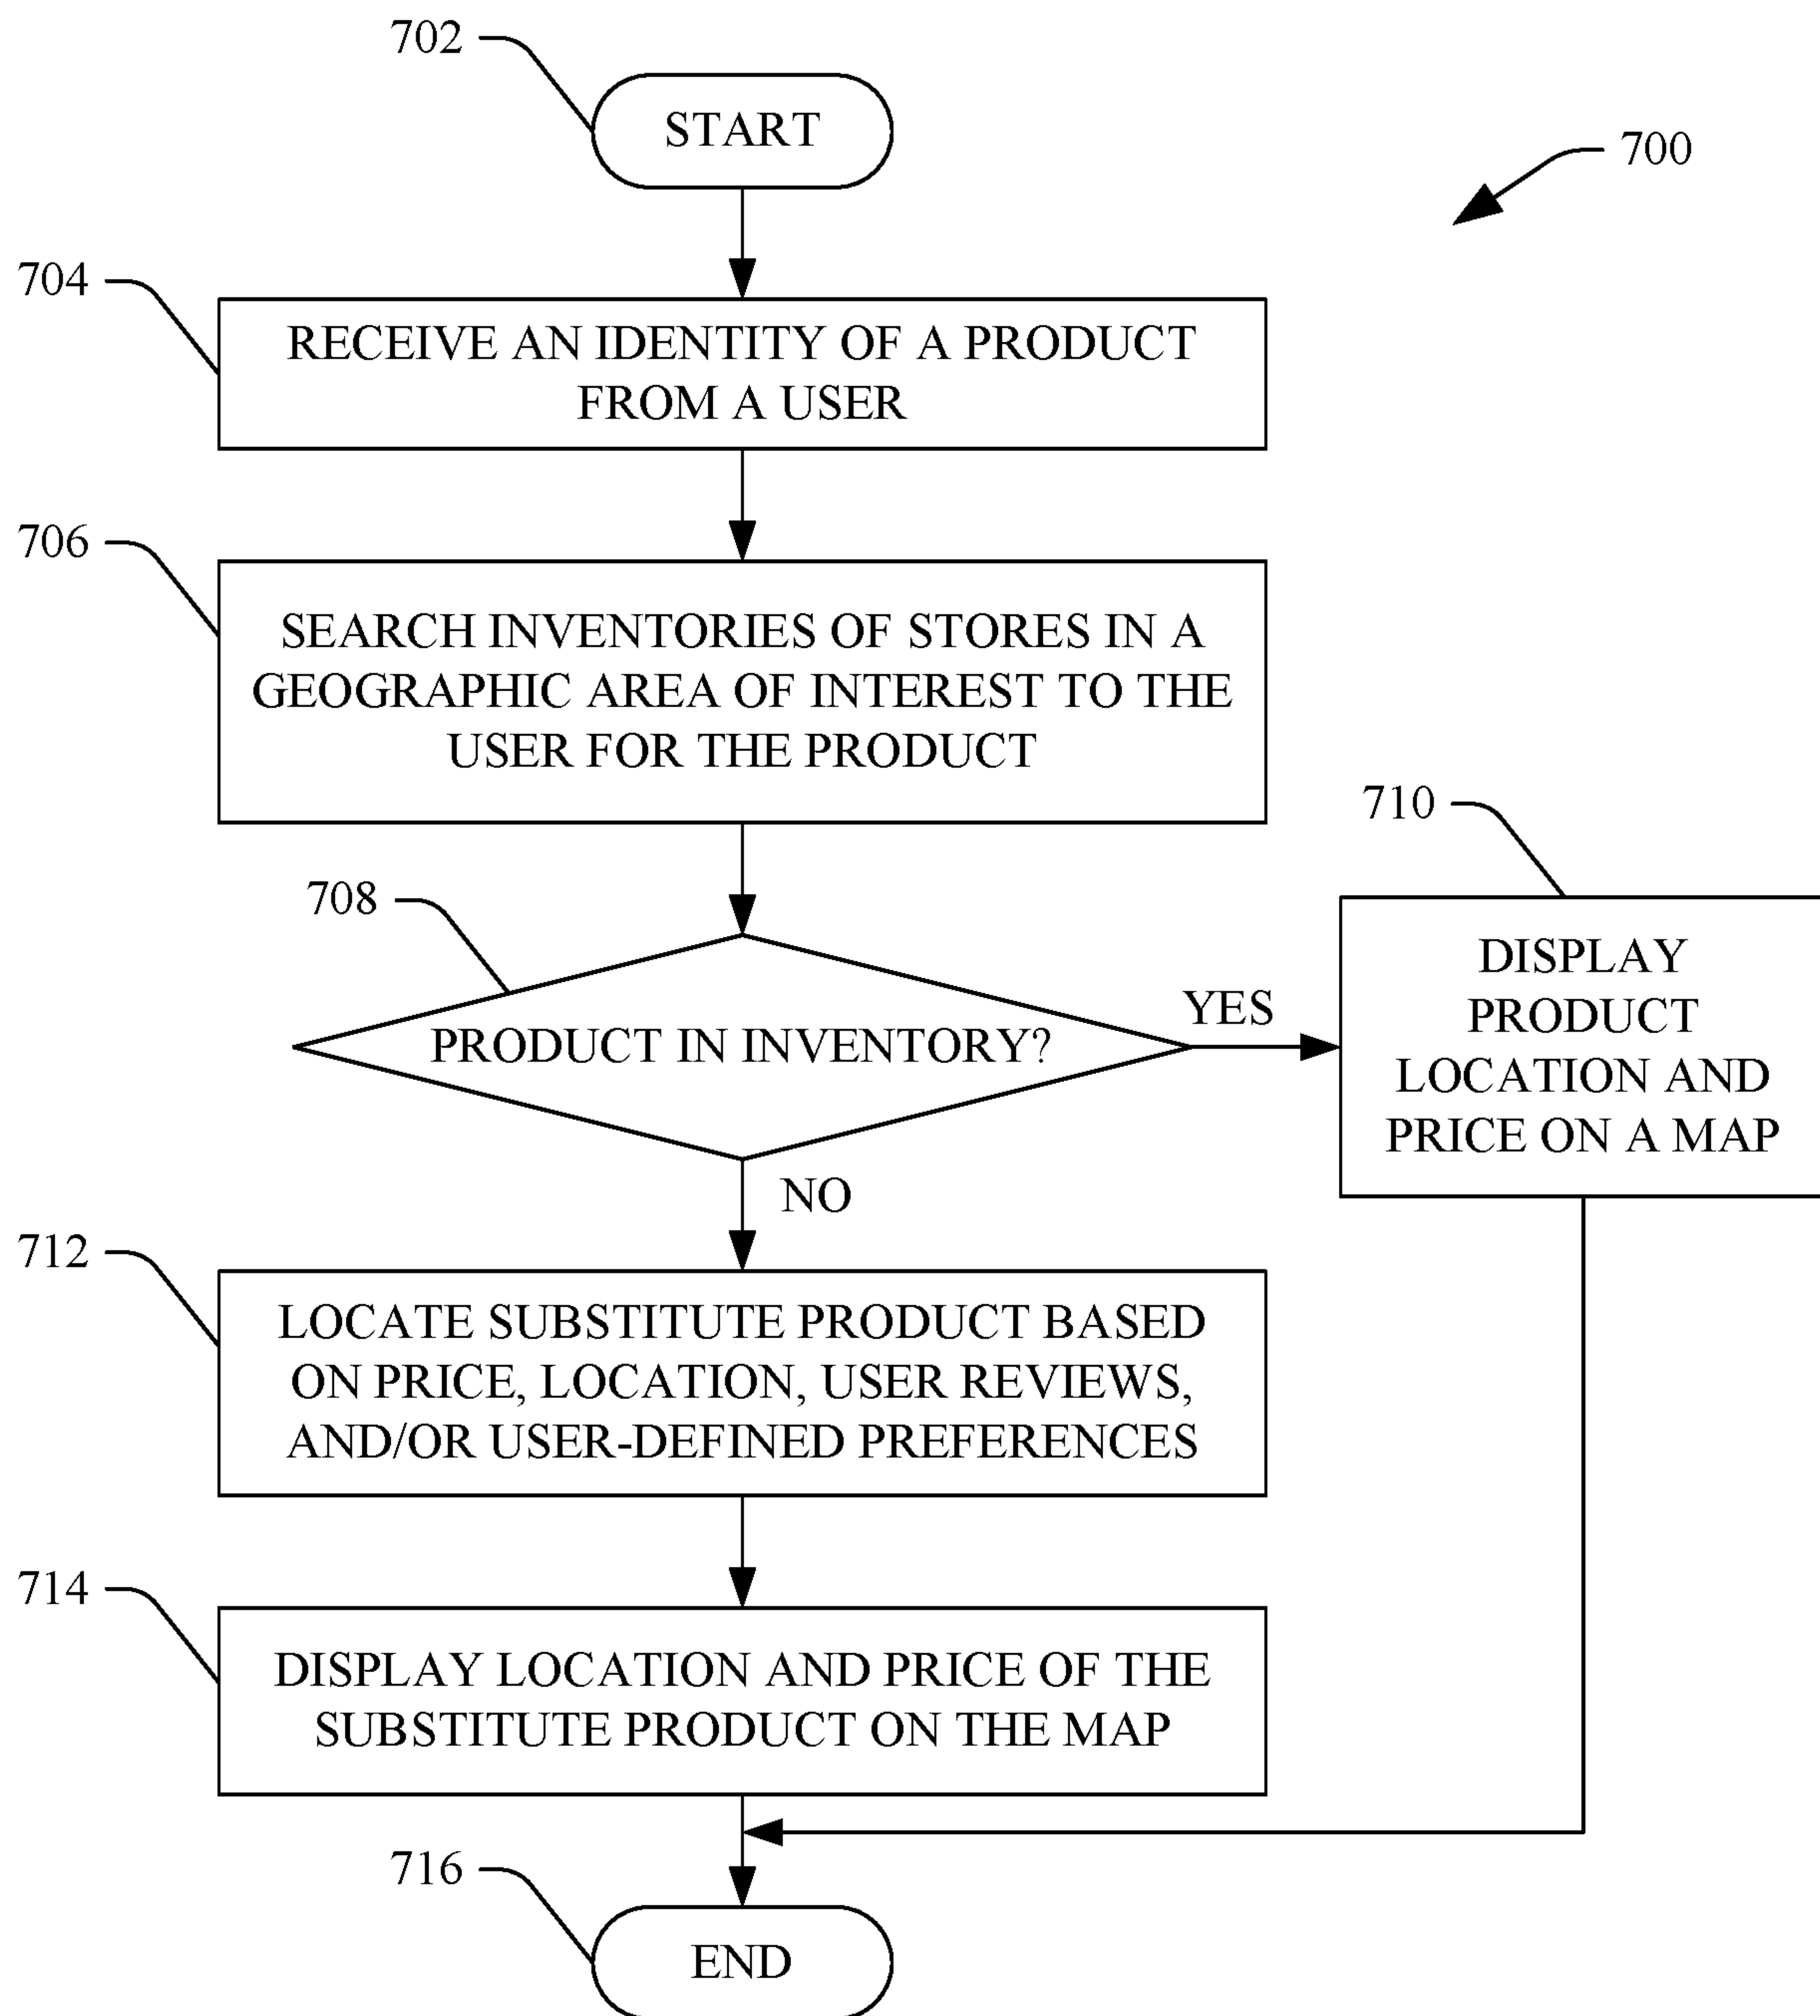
702

START

700

704

RECEIVE AN IDENTITY OF A PRODUCT FROM A USER

706

SEARCH INVENTORIES OF STORES IN A GEOGRAPHIC AREA OF INTEREST TO THE USER FOR THE PRODUCT

710

708

DISPLAY PRODUCT LOCATION AND PRICE ON A MAP

PRODUCT IN INVENTORY?

YES

NO

712

LOCATE SUBSTITUTE PRODUCT BASED ON PRICE, LOCATION, USER REVIEWS, AND/OR USER-DEFINED PREFERENCES

714

DISPLAY LOCATION AND PRICE OF THE SUBSTITUTE PRODUCT ON THE MAP

716

END